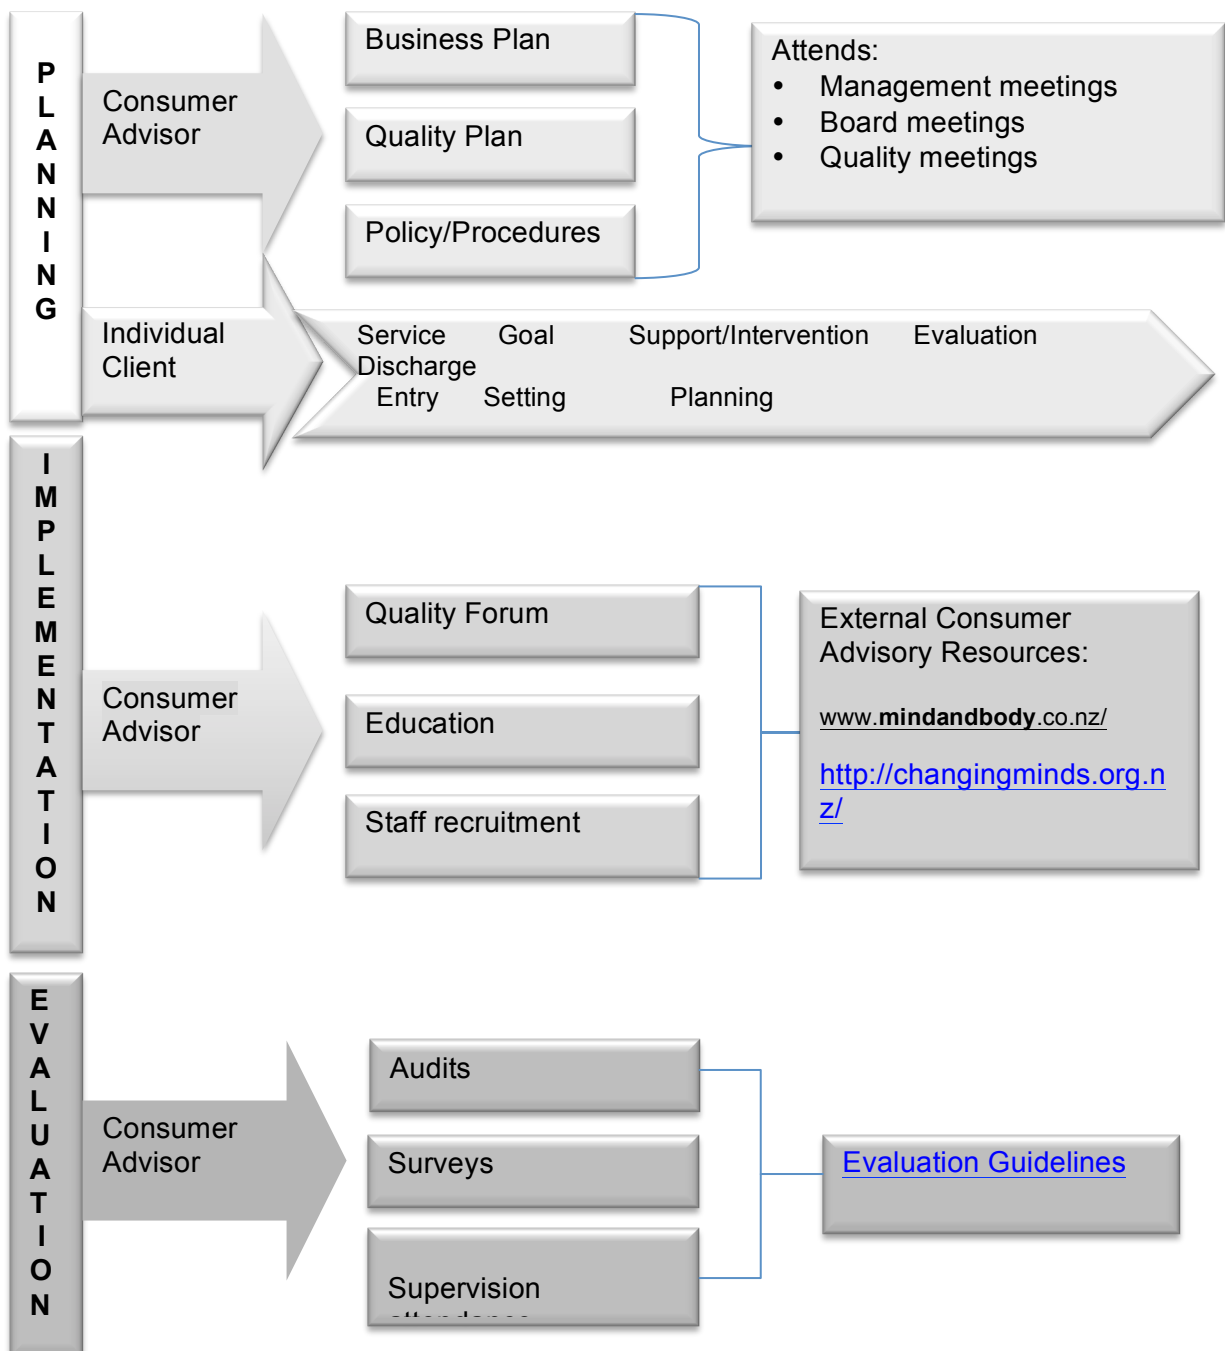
PLANNING

Consumer Advisor

Business Plan

Quality Plan

Policy/Procedures

Attends:
• Management meetings
• Board meetings
• Quality meetings

Individual Client

Service Goal Support/Intervention Evaluation Discharge
Entry Setting Planning

IMPLEMENTATION

Consumer Advisor

Quality Forum

Education

Staff recruitment

External Consumer Advisory Resources:

www.mindandbody.co.nz/

http://changingminds.org.nz/

EVALUATION

Consumer Advisor

Audits

Surveys

Supervision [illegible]

Evaluation Guidelines